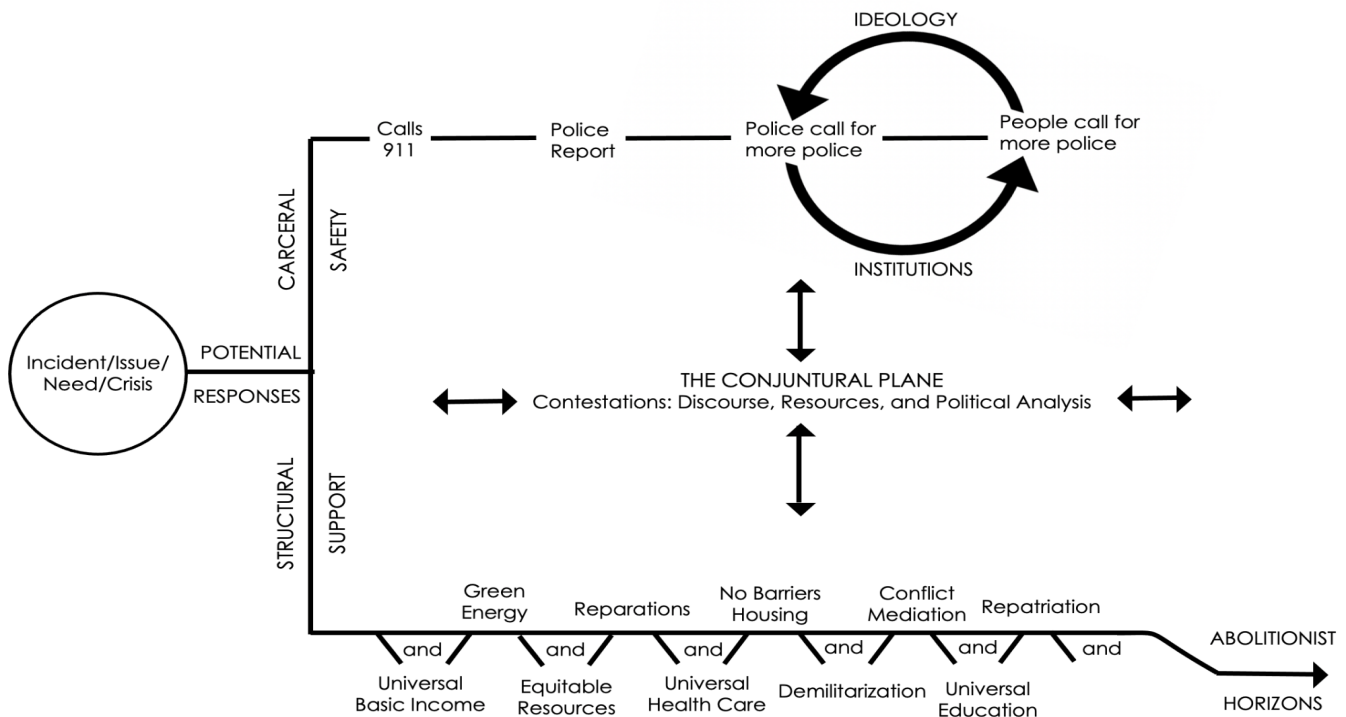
IDEOLOGY

Calls 911

Police Report

Police call for more police

People call for more police

INSTITUTIONS

CARCERAL

SAFETY

Incident/Issue/ Need/Crisis

POTENTIAL

RESPONSES

THE CONJUNTURAL PLANE
Contestations: Discourse, Resources, and Political Analysis

STRUCTURAL

SUPPORT

Green Energy

Reparations

No Barriers Housing

Conflict Mediation

Repatriation

and

and

and

and

and

and

Universal Basic Income

Equitable Resources

Universal Health Care

Demilitarization

Universal Education

ABOLITIONIST

HORIZONS